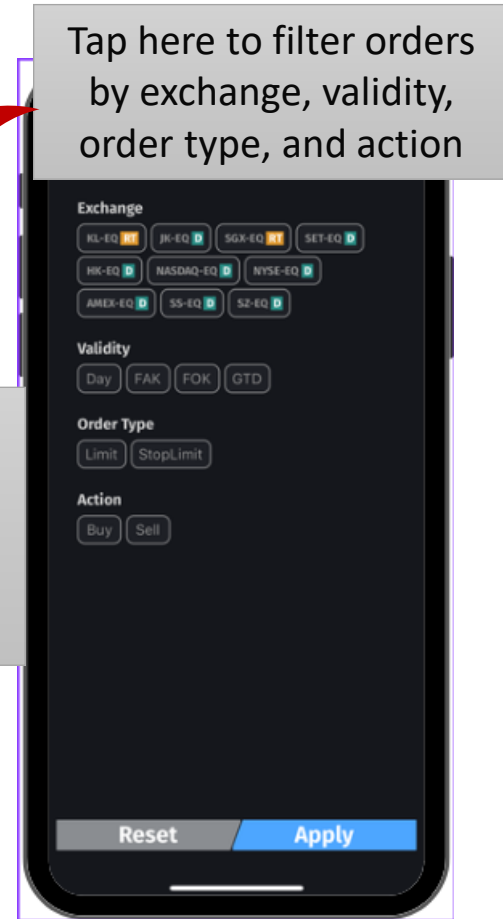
Tap here to filter orders by exchange, validity, order type, and action

Exchange

KL-EQ RT
JK-EQ D
SGX-EQ RT
SET-EQ D
HK-EQ D
NASDAQ-EQ D
NYSE-EQ D
AMEX-EQ D
SS-EQ D
SZ-EQ D

Validity

Day
FAK
FOK
GTD

Order Type

Limit
StopLimit

Action

Buy
Sell

Reset
Apply